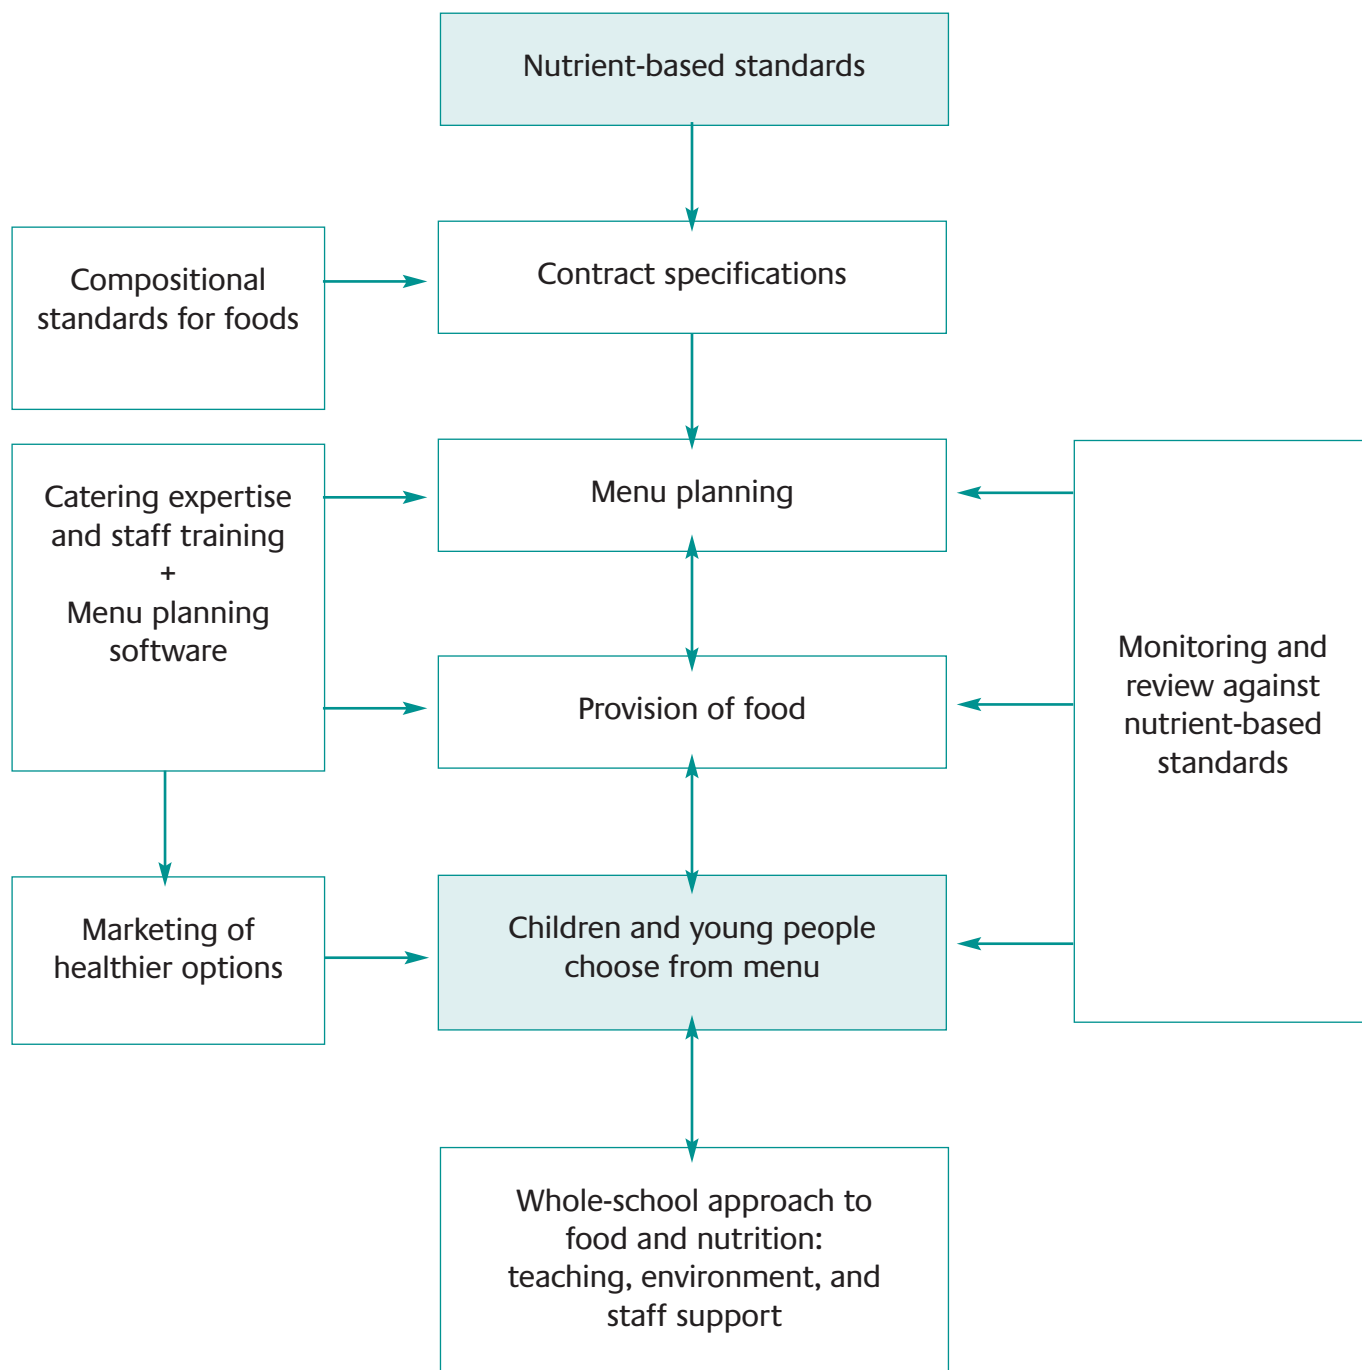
Nutrient-based standards

Compositional standards for foods

Contract specifications

Catering expertise and staff training
+
Menu planning software

Menu planning

Provision of food

Monitoring and review against nutrient-based standards

Marketing of healthier options

Children and young people choose from menu

Whole-school approach to food and nutrition: teaching, environment, and staff support